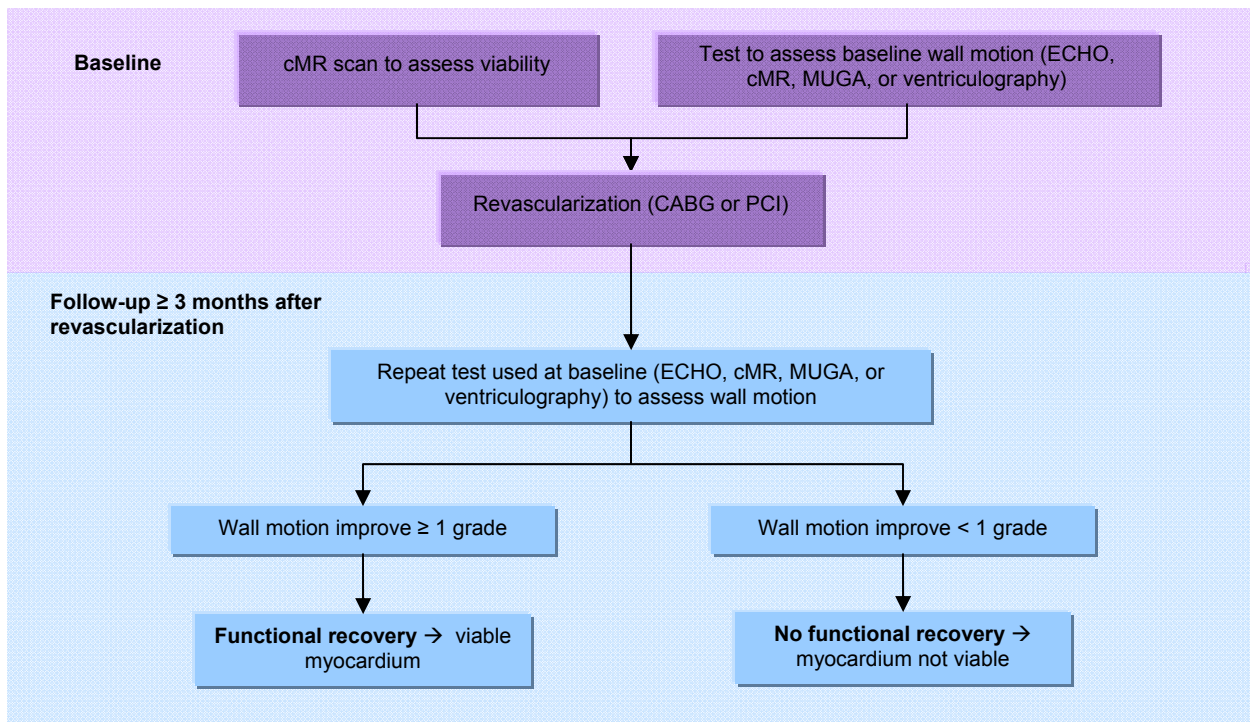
Baseline

cMR scan to assess viability

Test to assess baseline wall motion (ECHO, cMR, MUGA, or ventriculography)

Revascularization (CABG or PCI)

Follow-up ≥ 3 months after revascularization

Repeat test used at baseline (ECHO, cMR, MUGA, or ventriculography) to assess wall motion

Wall motion improve ≥ 1 grade

Wall motion improve < 1 grade

Functional recovery → viable myocardium

No functional recovery → myocardium not viable